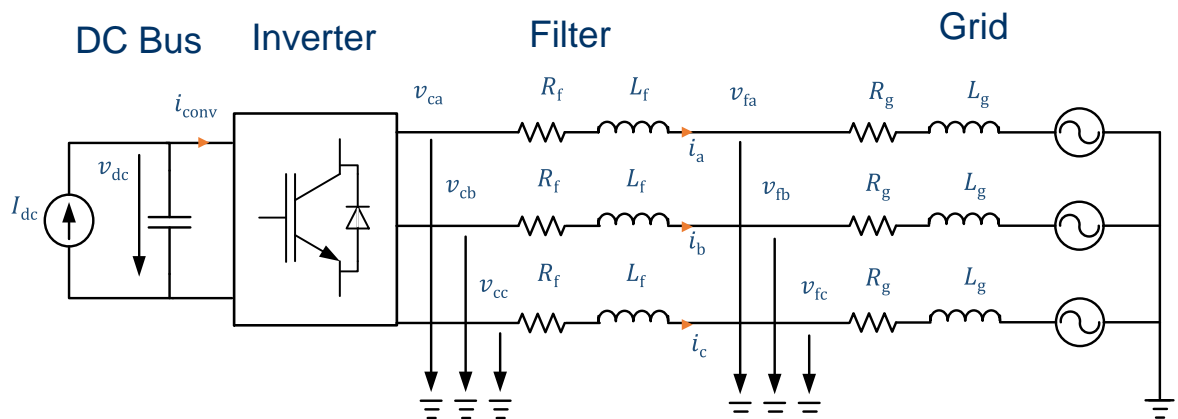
DC Bus
Inverter
Filter
Grid

$i_{\mathrm{conv}}$
$v_{\mathrm{dc}}$
$I_{\mathrm{dc}}$

$v_{\mathrm{ca}}$
$R_{\mathrm{f}}$
$L_{\mathrm{f}}$
$i_{\mathrm{a}}$
$v_{\mathrm{fa}}$
$R_{\mathrm{g}}$
$L_{\mathrm{g}}$

$v_{\mathrm{cb}}$
$R_{\mathrm{f}}$
$L_{\mathrm{f}}$
$i_{\mathrm{b}}$
$v_{\mathrm{fb}}$
$R_{\mathrm{g}}$
$L_{\mathrm{g}}$

$v_{\mathrm{cc}}$
$R_{\mathrm{f}}$
$L_{\mathrm{f}}$
$i_{\mathrm{c}}$
$v_{\mathrm{fc}}$
$R_{\mathrm{g}}$
$L_{\mathrm{g}}$